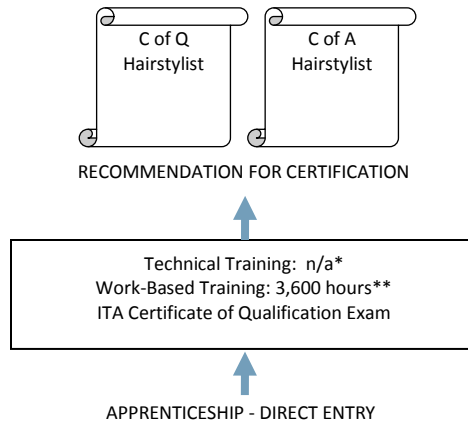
C of Q
Hairstylist

C of A
Hairstylist

RECOMMENDATION FOR CERTIFICATION

Technical Training: n/a*
Work-Based Training: 3,600 hours**
ITA Certificate of Qualification Exam

APPRENTICESHIP - DIRECT ENTRY